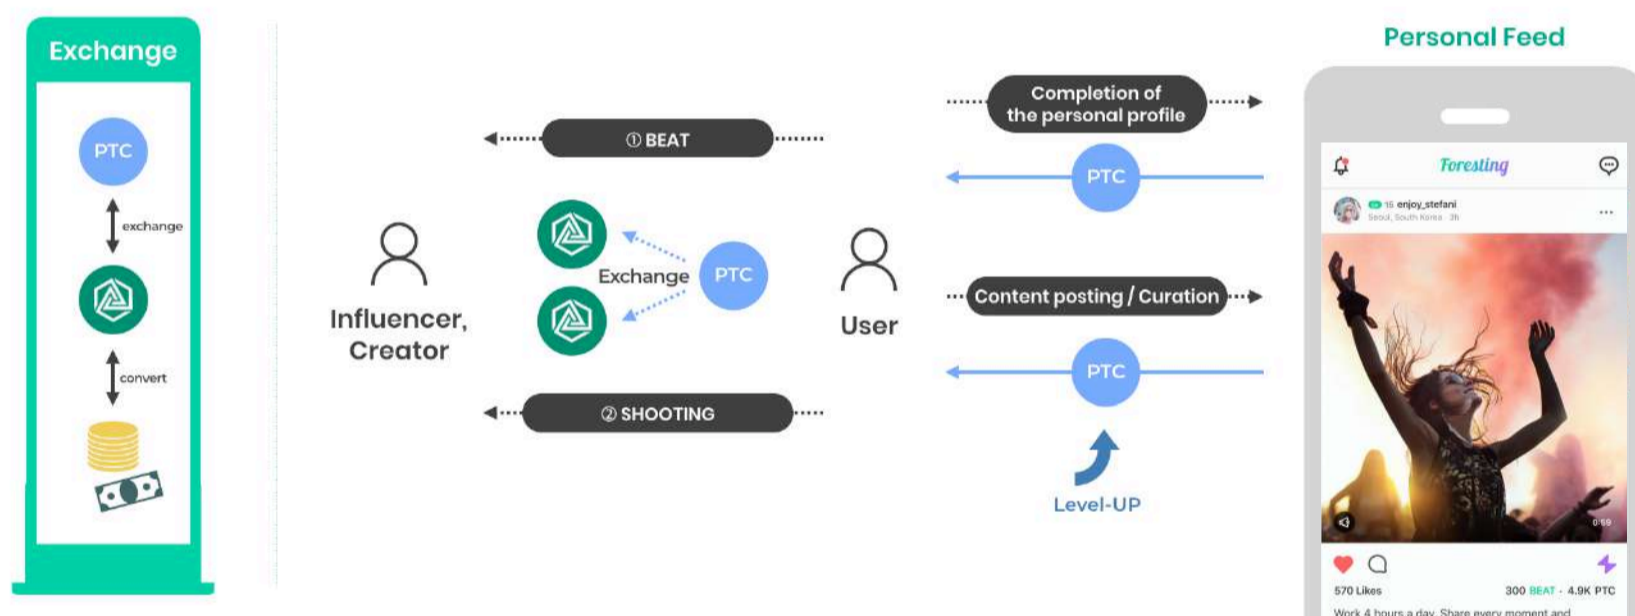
Exchange

PTC

exchange

convert

① BEAT

Influencer, Creator

Exchange

PTC

User

② SHOOTING

Completion of the personal profile

PTC

Content posting / Curation

PTC

Level-UP

Personal Feed

Foresting

15 enjoy_stefani

Seoul, South Korea · 3h

...

0:59

570 Likes

300 BEAT · 4.9K PTC

Work 4 hours a day. Share every moment and